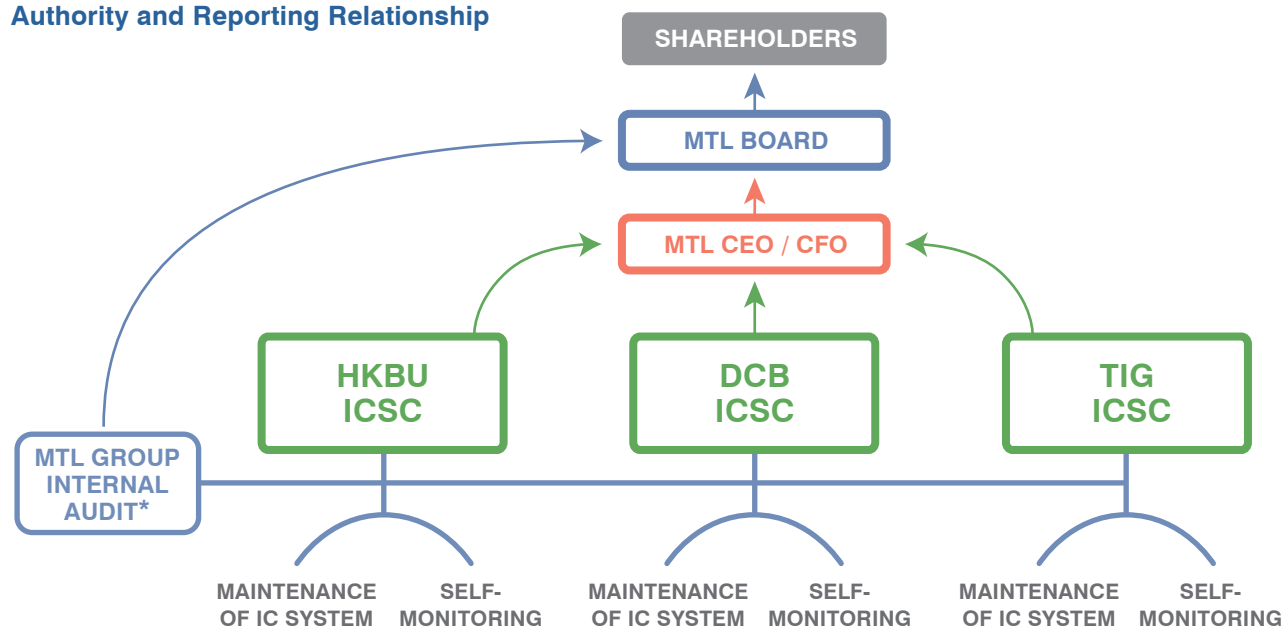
Authority and Reporting Relationship

SHAREHOLDERS

MTL BOARD

MTL CEO / CFO

HKBU ICSC

DCB ICSC

TIG ICSC

MTL GROUP INTERNAL AUDIT*

MAINTENANCE OF IC SYSTEM

SELF-MONITORING

MAINTENANCE OF IC SYSTEM

SELF-MONITORING

MAINTENANCE OF IC SYSTEM

SELF-MONITORING